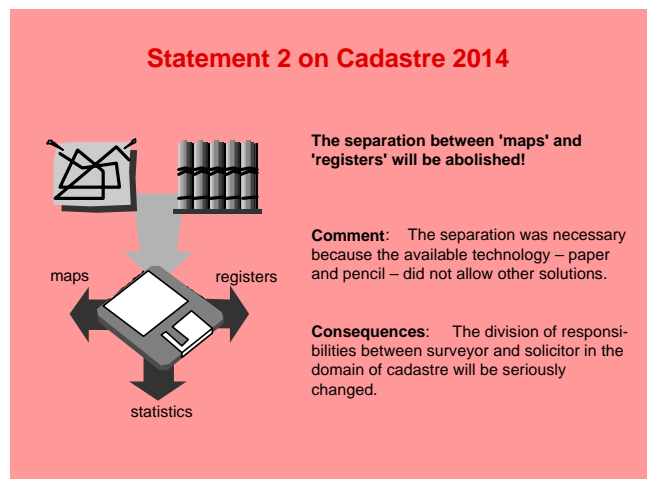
Statement 2 on Cadastre 2014

maps

registers

statistics

The separation between 'maps' and 'registers' will be abolished!

Comment: The separation was necessary because the available technology – paper and pencil – did not allow other solutions.

Consequences: The division of responsibilities between surveyor and solicitor in the domain of cadastre will be seriously changed.